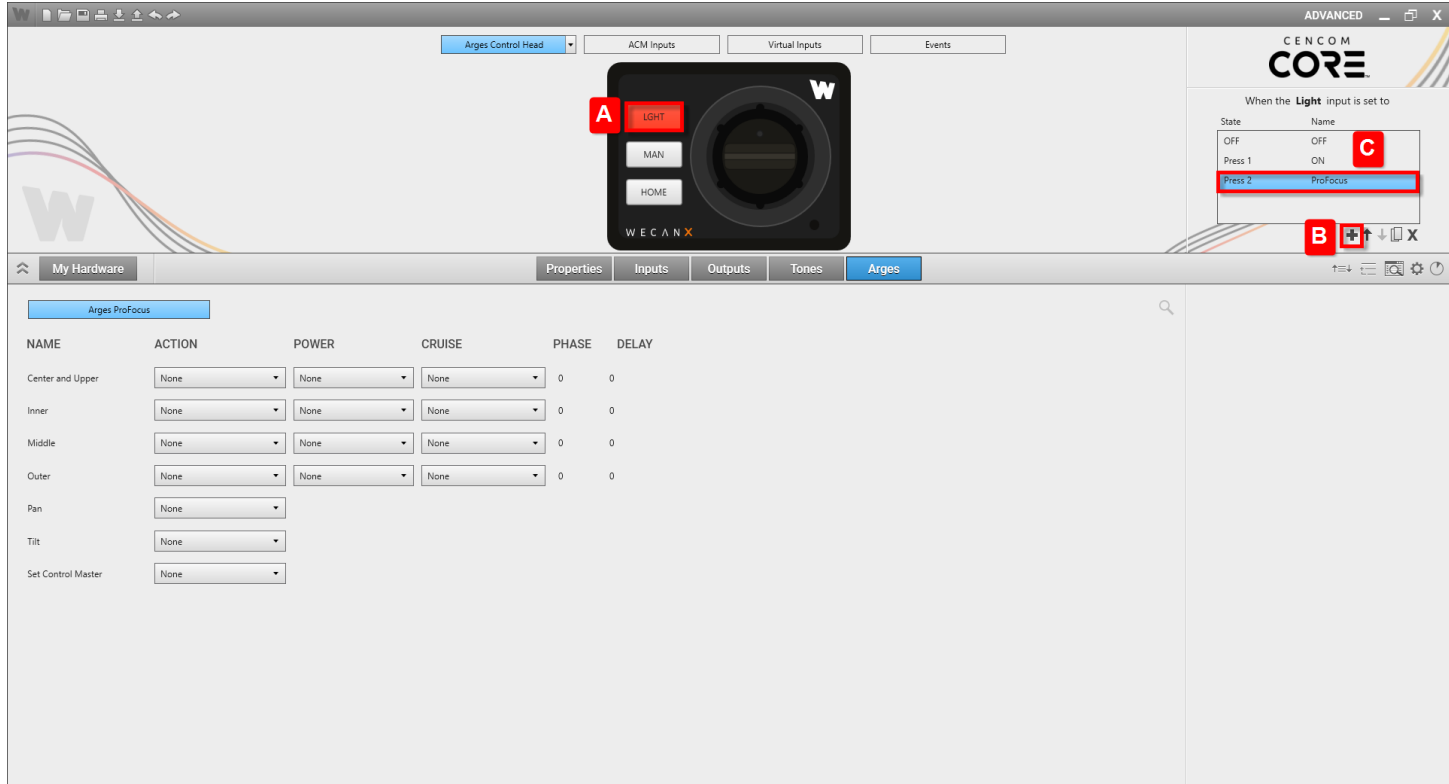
ADVANCED _ X

Arges Control Head | ACM Inputs | Virtual Inputs | Events

A LGHT
MAN
HOME
WECANX

CENCOM CORE

When the Light input is set to

| State | Name |
|---|---|
| OFF | OFF |
| Press 1 | ON |
| Press 2 | ProFocus |

C

B X

My Hardware

Properties | Inputs | Outputs | Tones | Arges

Arges ProFocus

| NAME | ACTION | POWER | CRUISE | PHASE | DELAY |
|---|---|---|---|---|---|
| Center and Upper | None | None | None | 0 | 0 |
| Inner | None | None | None | 0 | 0 |
| Middle | None | None | None | 0 | 0 |
| Outer | None | None | None | 0 | 0 |
| Pan | None | | | | |
| Tilt | None | | | | |
| Set Control Master | None | | | | |